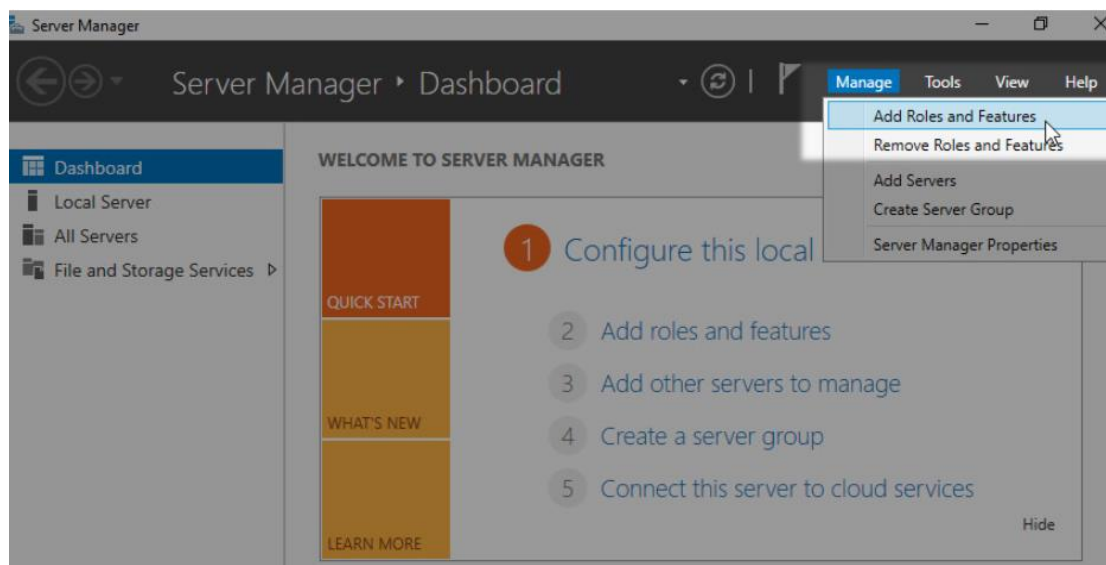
Server Manager

Server Manager ‣ Dashboard

Manage Tools View Help

Add Roles and Features
Remove Roles and Features
Add Servers
Create Server Group
Server Manager Properties

Dashboard
Local Server
All Servers
File and Storage Services ▷

WELCOME TO SERVER MANAGER

QUICK START
WHAT'S NEW
LEARN MORE

1 Configure this local

2 Add roles and features
3 Add other servers to manage
4 Create a server group
5 Connect this server to cloud services

Hide